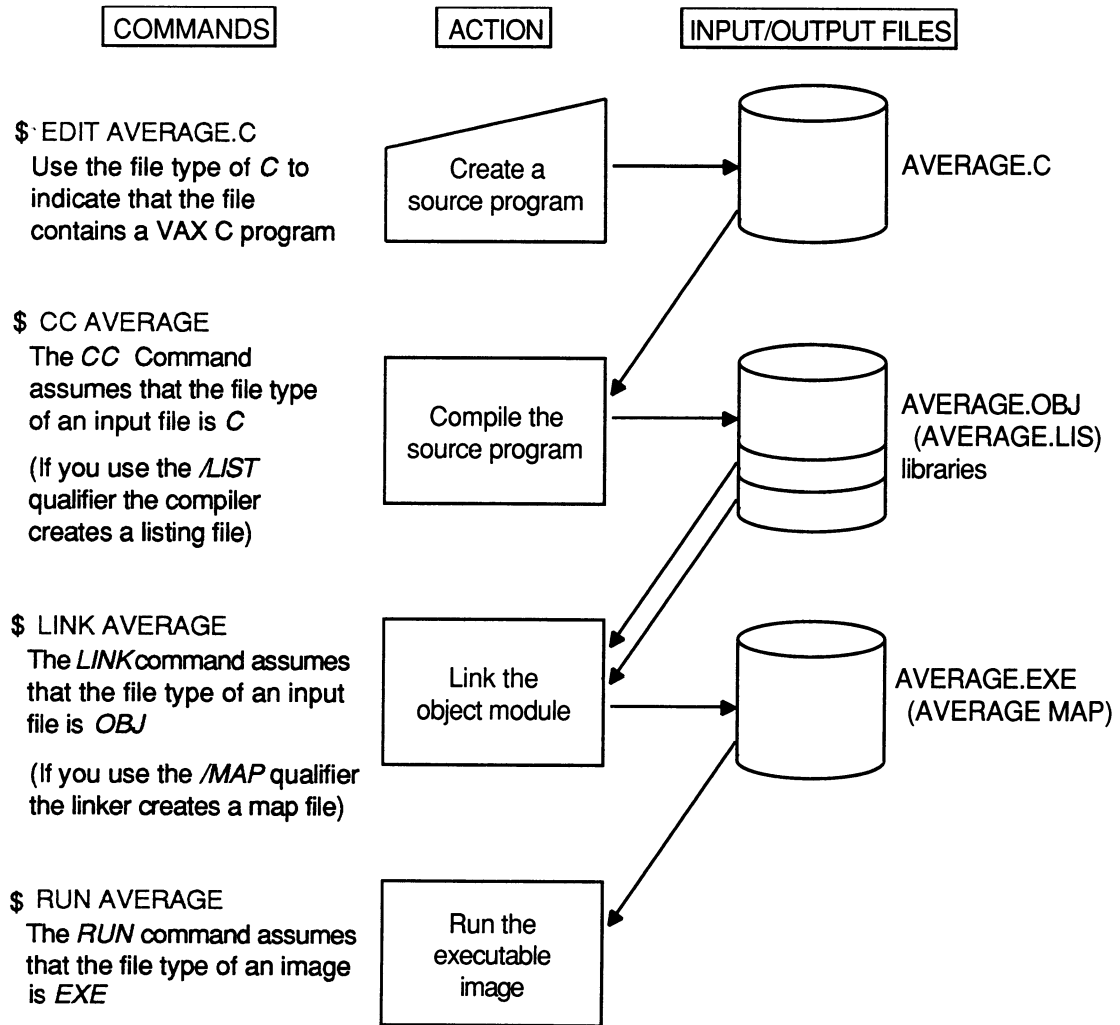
COMMANDS

ACTION

INPUT/OUTPUT FILES

$ EDIT AVERAGE.C
Use the file type of C to indicate that the file contains a VAX C program

Create a source program

AVERAGE.C

$ CC AVERAGE
The CC Command assumes that the file type of an input file is C

(If you use the /LIST qualifier the compiler creates a listing file)

Compile the source program

AVERAGE.OBJ
(AVERAGE.LIS)
libraries

$ LINK AVERAGE
The LINK command assumes that the file type of an input file is OBJ

(If you use the /MAP qualifier the linker creates a map file)

Link the object module

AVERAGE.EXE
(AVERAGE MAP)

$ RUN AVERAGE
The RUN command assumes that the file type of an image is EXE

Run the executable image